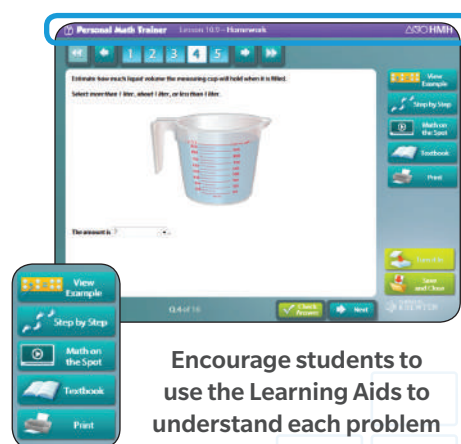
Personal Math Trainer Lesson 10.9 – Homework

HMH

1 2 3 4 5

Estimate how much liquid volume the measuring cup will hold when it is filled.

Select more than 1 liter, about 1 liter, or less than 1 liter.

The amount is ?

View Example

Step by Step

Math on the Spot

Textbook

Print

Save and Close

Q 4 of 16

Check Answer

Next

View Example

Step by Step

Math on the Spot

Textbook

Print

Encourage students to use the Learning Aids to understand each problem